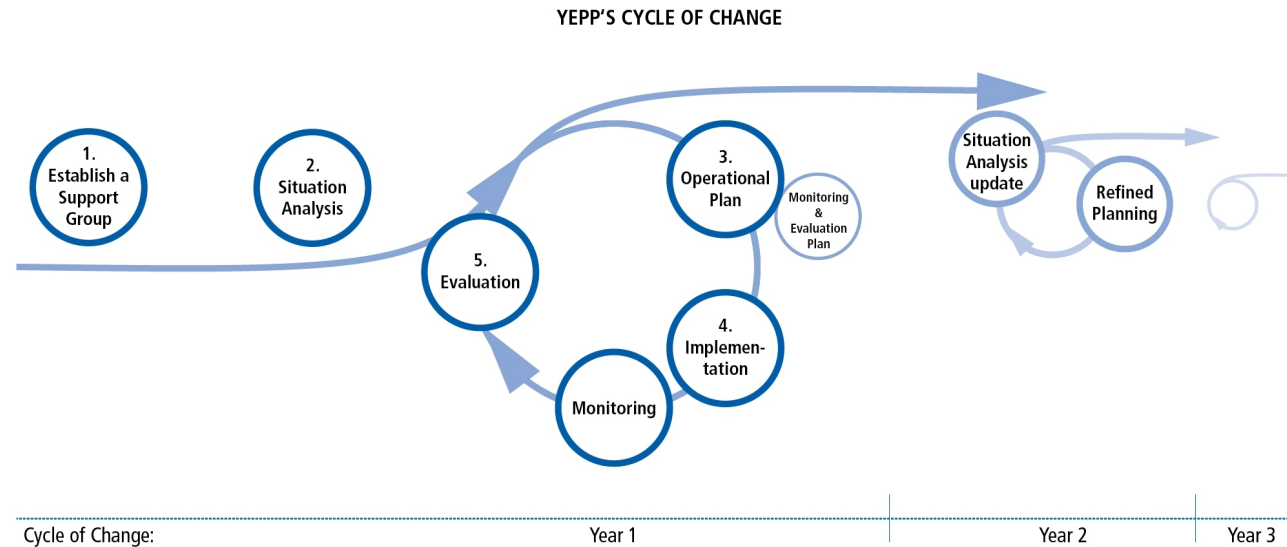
YEPP'S CYCLE OF CHANGE

1. Establish a Support Group

2. Situation Analysis

3. Operational Plan

Monitoring & Evaluation Plan

4. Implementation

Monitoring

5. Evaluation

Situation Analysis update

Refined Planning

Cycle of Change: Year 1 Year 2 Year 3